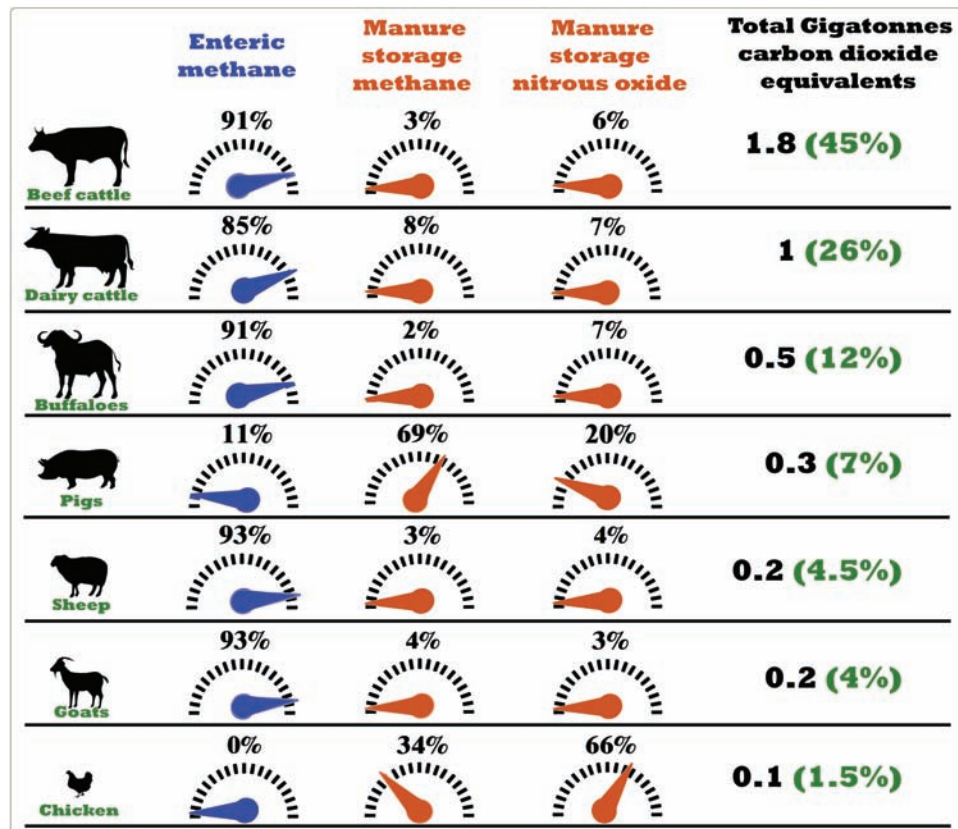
| | Enteric methane | Manure storage methane | Manure storage nitrous oxide | Total Gigatonnes carbon dioxide equivalents |
|---|---|---|---|---|
| Beef cattle | 91% | 3% | 6% | 1.8 (45%) |
| Dairy cattle | 85% | 8% | 7% | 1 (26%) |
| Buffaloes | 91% | 2% | 7% | 0.5 (12%) |
| Pigs | 11% | 69% | 20% | 0.3 (7%) |
| Sheep | 93% | 3% | 4% | 0.2 (4.5%) |
| Goats | 93% | 4% | 3% | 0.2 (4%) |
| Chicken | 0% | 34% | 66% | 0.1 (1.5%) |